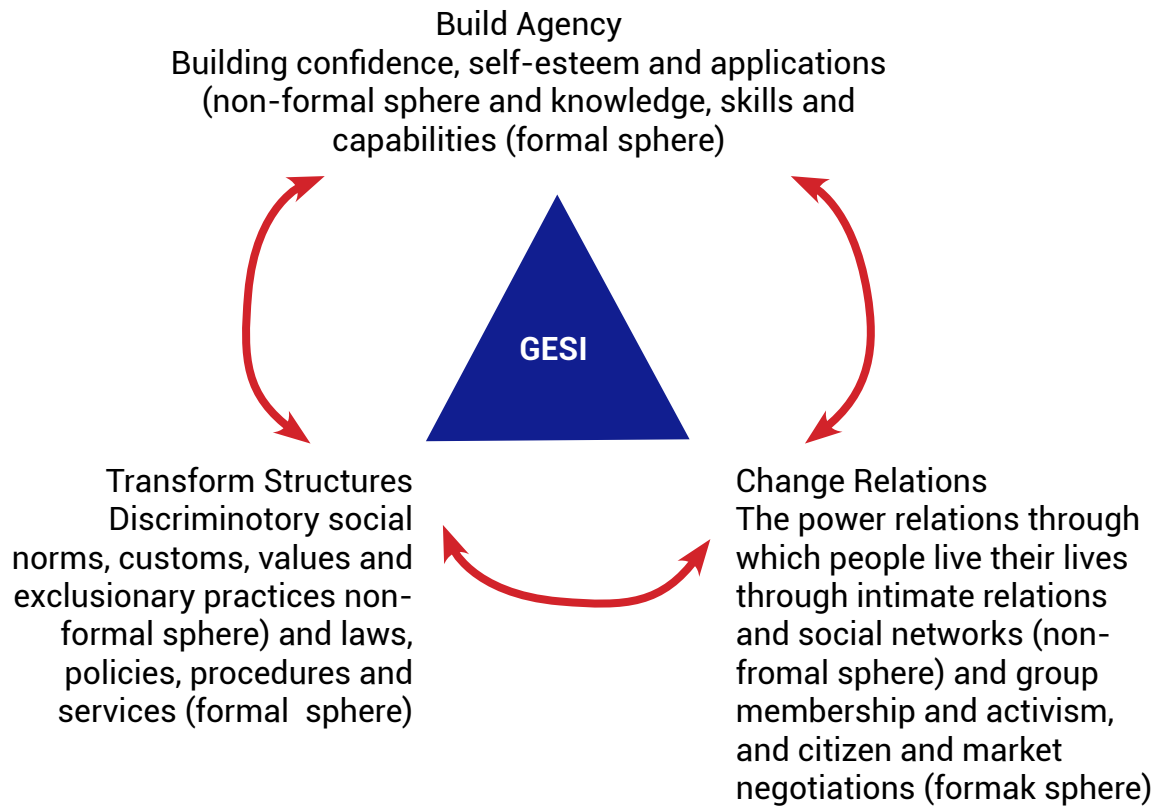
Build Agency
Building confidence, self-esteem and applications (non-formal sphere and knowledge, skills and capabilities (formal sphere)

GESI

Transform Structures
Discriminotory social norms, customs, values and exclusionary practices non-formal sphere) and laws, policies, procedures and services (formal sphere)

Change Relations
The power relations through which people live their lives through intimate relations and social networks (non-fromal sphere) and group membership and activism, and citizen and market negotiations (formak sphere)